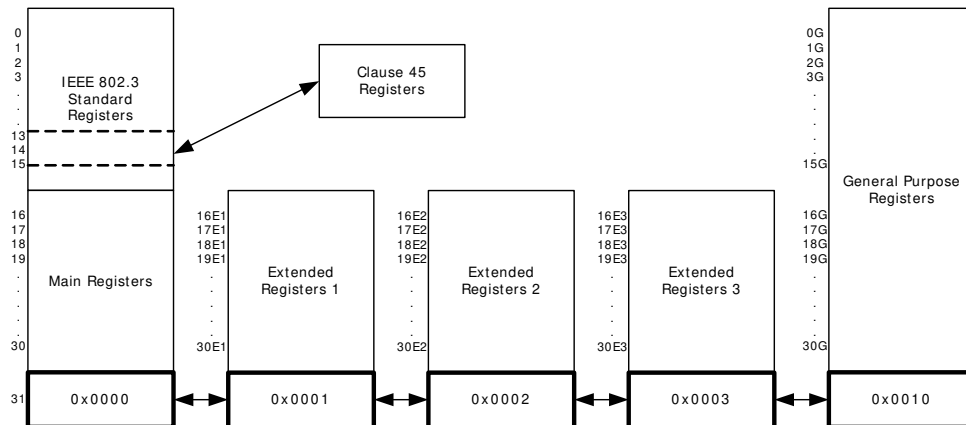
0
1
2
3
.
.
13
14
15

IEEE 802.3 Standard Registers

Clause 45 Registers

16
17
18
19
.
.
.
.
30

Main Registers

31

0x0000

16E1
17E1
18E1
19E1
.
.
.
.
30E1

Extended Registers 1

0x0001

16E2
17E2
18E2
19E2
.
.
.
.
30E2

Extended Registers 2

0x0002

16E3
17E3
18E3
19E3
.
.
.
.
30E3

Extended Registers 3

0x0003

0G
1G
2G
3G
.
.
.
.
15G

16G
17G
18G
19G
.
.
.
.
30G

General Purpose Registers

0x0010